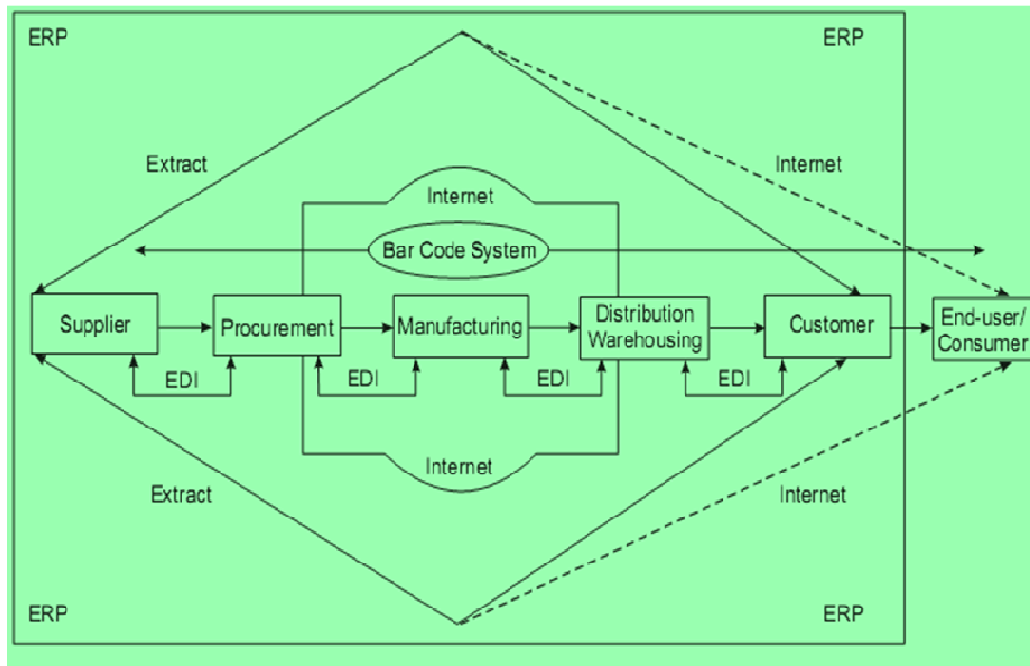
ERP

ERP

Extract

Internet

Internet

Bar Code System

Supplier

Procurement

Manufacturing

Distribution Warehousing

Customer

End-user/ Consumer

EDI

EDI

EDI

EDI

Internet

Extract

Internet

ERP

ERP